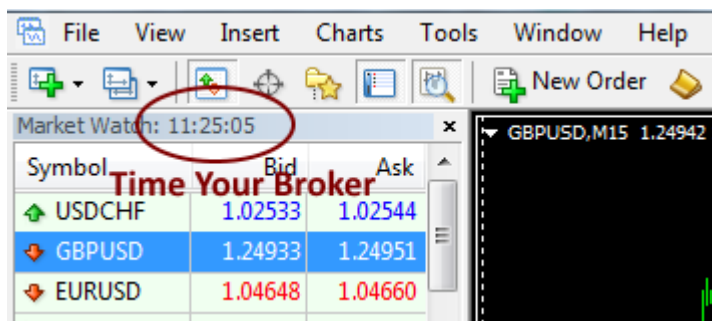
File View Insert Charts Tools Window Help

New Order

Market Watch: 11:25:05

×

GBPUSD,M15 1.24942

| Symbol | Bid | Ask |
|---|---|---|
| USDCHF | 1.02533 | 1.02544 |
| GBPUSD | 1.24933 | 1.24951 |
| EURUSD | 1.04648 | 1.04660 |

Time Your Broker